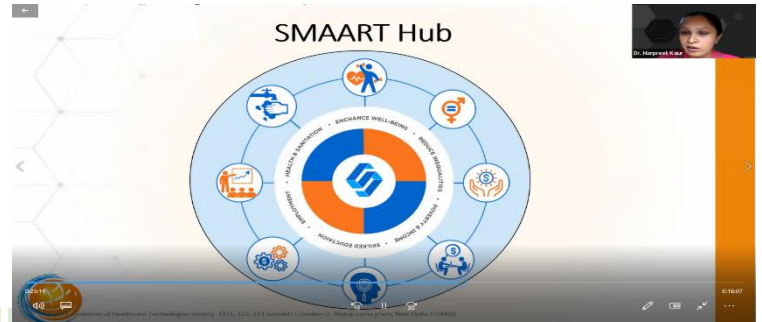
SMAART Hub

ENCHANCE WELL-BEING

REDUCE INEQUALITIES

POVERTY & INCOME

SKILLED EDUCATION

EMPLOYMENT

HEALTH & SANITATION

Dr. Harpreet Kaur

02:18

0:16:07

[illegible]ndations of Healthcare Technologies Society 321, 322, 323 Somdutt Chamber-2, Bhikaji Cama place, New Delhi 110066